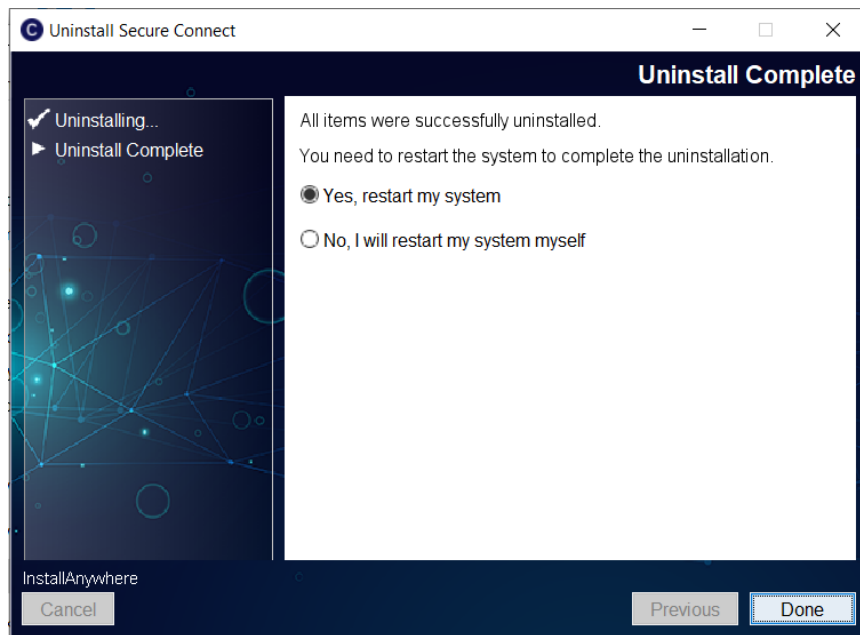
Uninstall Secure Connect

Uninstall Complete

Uninstalling...
Uninstall Complete

All items were successfully uninstalled.

You need to restart the system to complete the uninstallation.

Yes, restart my system

No, I will restart my system myself

InstallAnywhere

Cancel

Previous

Done